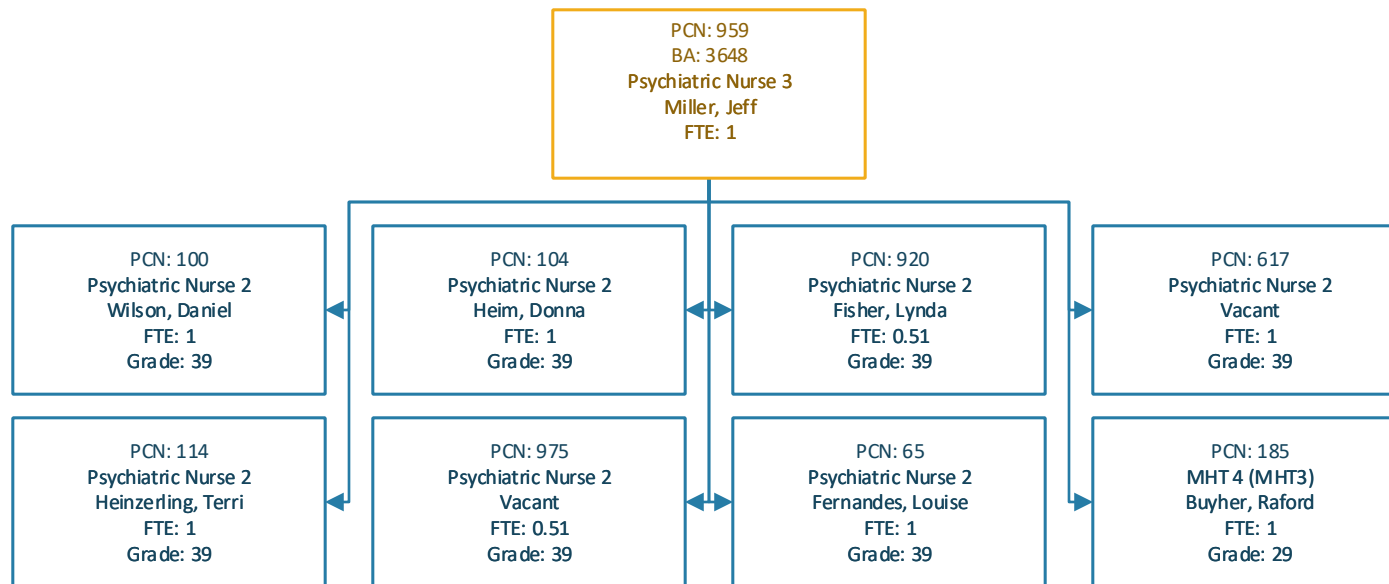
PCN: 959
BA: 3648
Psychiatric Nurse 3
Miller, Jeff
FTE: 1

PCN: 100
Psychiatric Nurse 2
Wilson, Daniel
FTE: 1
Grade: 39

PCN: 104
Psychiatric Nurse 2
Heim, Donna
FTE: 1
Grade: 39

PCN: 920
Psychiatric Nurse 2
Fisher, Lynda
FTE: 0.51
Grade: 39

PCN: 617
Psychiatric Nurse 2
Vacant
FTE: 1
Grade: 39

PCN: 114
Psychiatric Nurse 2
Heinzerling, Terri
FTE: 1
Grade: 39

PCN: 975
Psychiatric Nurse 2
Vacant
FTE: 0.51
Grade: 39

PCN: 65
Psychiatric Nurse 2
Fernandes, Louise
FTE: 1
Grade: 39

PCN: 185
MHT 4 (MHT3)
Buyher, Raford
FTE: 1
Grade: 29